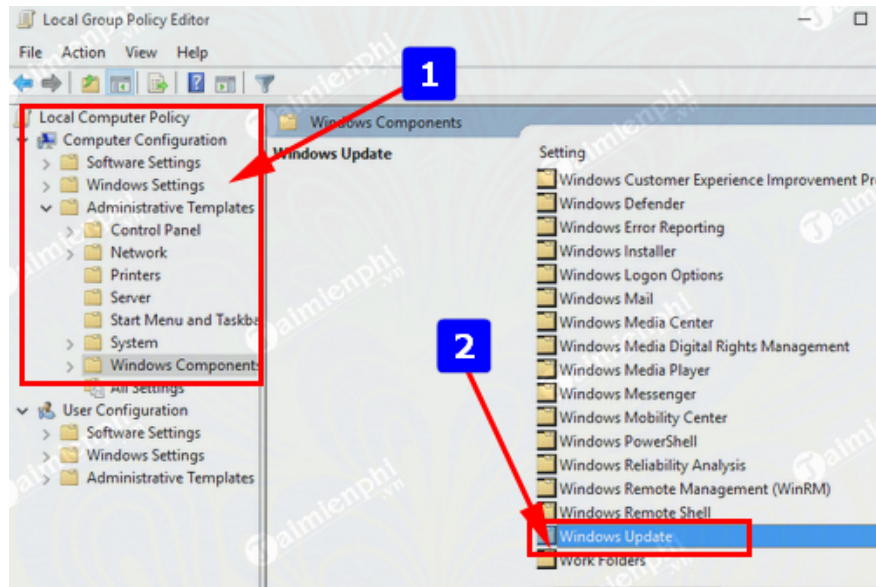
Local Group Policy Editor

File Action View Help

1

Local Computer Policy
Computer Configuration
Software Settings
Windows Settings
Administrative Templates
Control Panel
Network
Printers
Server
Start Menu and Taskba
System
Windows Components
All Settings
User Configuration
Software Settings
Windows Settings
Administrative Templates

Windows Components

Windows Update

Setting
Windows Customer Experience Improvement Pr
Windows Defender
Windows Error Reporting
Windows Installer
Windows Logon Options
Windows Mail
Windows Media Center
Windows Media Digital Rights Management
Windows Media Player
Windows Messenger
Windows Mobility Center
Windows PowerShell
Windows Reliability Analysis
Windows Remote Management (WinRM)
Windows Remote Shell
Windows Update
Work Folders

2

taimienphi.vn